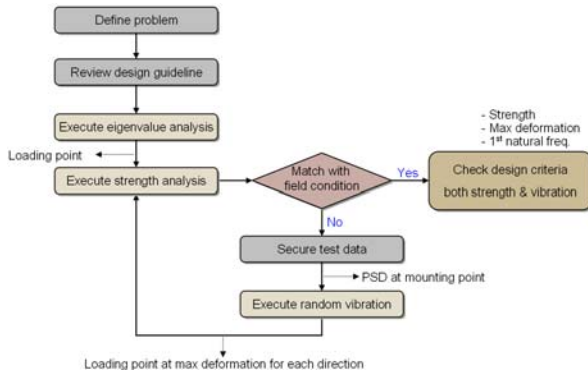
Define problem

Review design guideline

Execute eigenvalue analysis

Loading point

Execute strength analysis

Match with field condition

Yes

- Strength
- Max deformation
- 1$^{st}$ natural freq.

Check design criteria both strength & vibration

No

Secure test data

PSD at mounting point

Execute random vibration

Loading point at max deformation for each direction